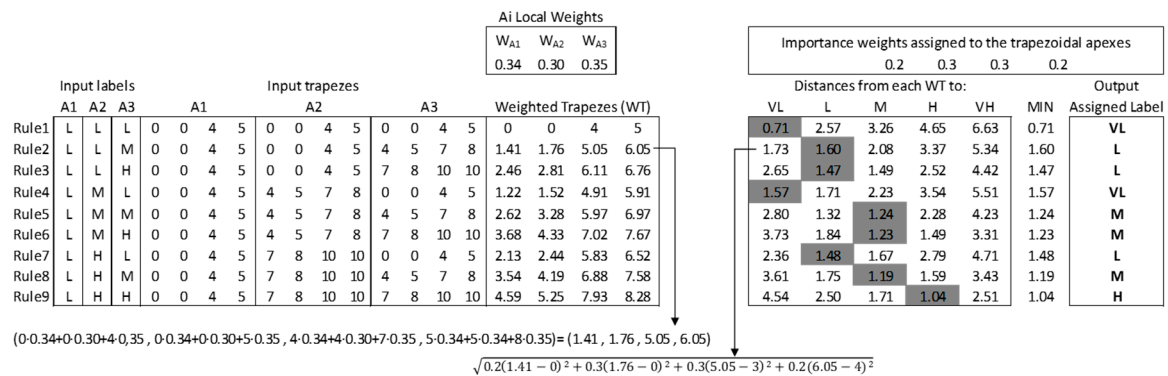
Ai Local Weights

| $W_{A1}$ | $W_{A2}$ | $W_{A3}$ |
|---|---|---|
| 0.34 | 0.30 | 0.35 |

Importance weights assigned to the trapezoidal apexes
0.2 0.3 0.3 0.2

Input labels | Input trapezes | Distances from each WT to: | Output

| | A1 | A2 | A3 | A1 | | | | A2 | | | | A3 | | | | Weighted Trapezes (WT) | | | | VL | L | M | H | VH | MIN | Assigned Label |
|---|---|---|---|---|---|---|---|---|---|---|---|---|---|---|---|---|---|---|---|---|---|---|---|---|---|---|
| Rule1 | L | L | L | 0 | 0 | 4 | 5 | 0 | 0 | 4 | 5 | 0 | 0 | 4 | 5 | 0 | 0 | 4 | 5 | 0.71 | 2.57 | 3.26 | 4.65 | 6.63 | 0.71 | **VL** |
| Rule2 | L | L | M | 0 | 0 | 4 | 5 | 0 | 0 | 4 | 5 | 4 | 5 | 7 | 8 | 1.41 | 1.76 | 5.05 | 6.05 | 1.73 | 1.60 | 2.08 | 3.37 | 5.34 | 1.60 | **L** |
| Rule3 | L | L | H | 0 | 0 | 4 | 5 | 0 | 0 | 4 | 5 | 7 | 8 | 10 | 10 | 2.46 | 2.81 | 6.11 | 6.76 | 2.65 | 1.47 | 1.49 | 2.52 | 4.42 | 1.47 | **L** |
| Rule4 | L | M | L | 0 | 0 | 4 | 5 | 4 | 5 | 7 | 8 | 0 | 0 | 4 | 5 | 1.22 | 1.52 | 4.91 | 5.91 | 1.57 | 1.71 | 2.23 | 3.54 | 5.51 | 1.57 | **VL** |
| Rule5 | L | M | M | 0 | 0 | 4 | 5 | 4 | 5 | 7 | 8 | 4 | 5 | 7 | 8 | 2.62 | 3.28 | 5.97 | 6.97 | 2.80 | 1.32 | 1.24 | 2.28 | 4.23 | 1.24 | **M** |
| Rule6 | L | M | H | 0 | 0 | 4 | 5 | 4 | 5 | 7 | 8 | 7 | 8 | 10 | 10 | 3.68 | 4.33 | 7.02 | 7.67 | 3.73 | 1.84 | 1.23 | 1.49 | 3.31 | 1.23 | **M** |
| Rule7 | L | H | L | 0 | 0 | 4 | 5 | 7 | 8 | 10 | 10 | 0 | 0 | 4 | 5 | 2.13 | 2.44 | 5.83 | 6.52 | 2.36 | 1.48 | 1.67 | 2.79 | 4.71 | 1.48 | **L** |
| Rule8 | L | H | M | 0 | 0 | 4 | 5 | 7 | 8 | 10 | 10 | 4 | 5 | 7 | 8 | 3.54 | 4.19 | 6.88 | 7.58 | 3.61 | 1.75 | 1.19 | 1.59 | 3.43 | 1.19 | **M** |
| Rule9 | L | H | H | 0 | 0 | 4 | 5 | 7 | 8 | 10 | 10 | 7 | 8 | 10 | 10 | 4.59 | 5.25 | 7.93 | 8.28 | 4.54 | 2.50 | 1.71 | 1.04 | 2.51 | 1.04 | **H** |

(0·0.34+0·0.30+4·0,35 , 0·0.34+0·0.30+5·0.35 , 4·0.34+4·0.30+7·0.35 , 5·0.34+5·0.34+8·0.35)= (1.41 , 1.76 , 5.05 , 6.05)

$\sqrt{0.2(1.41-0)^2+0.3(1.76-0)^2+0.3(5.05-3)^2+0.2(6.05-4)^2}$